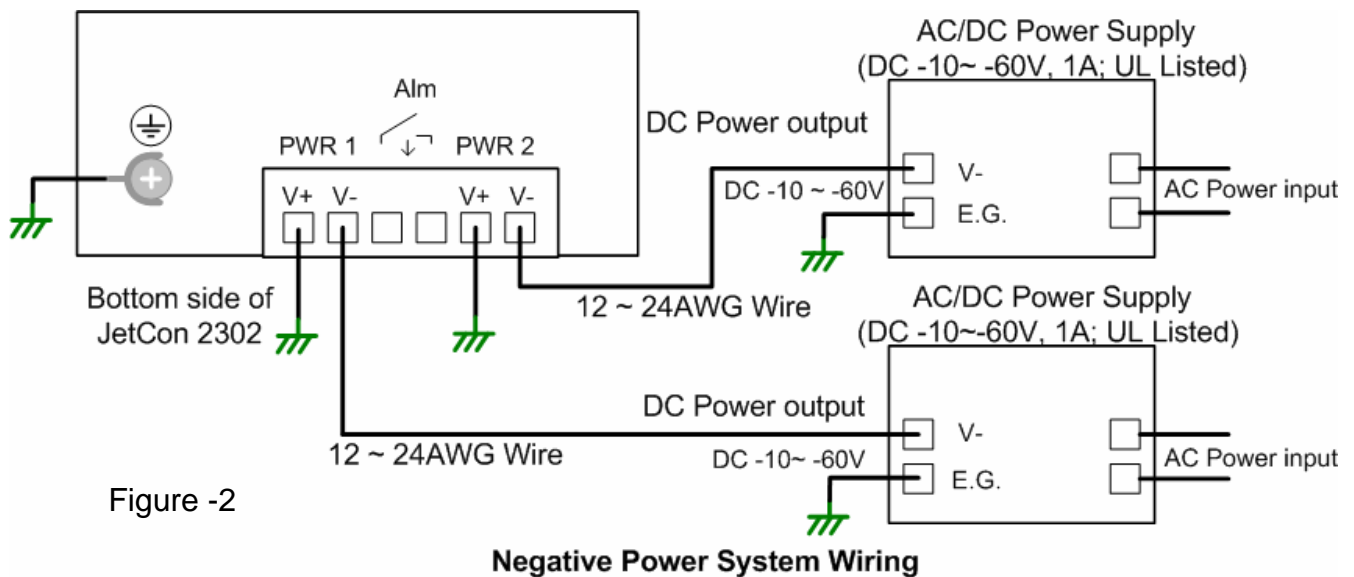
Alm

PWR 1

PWR 2

V+ V- V+ V-

AC/DC Power Supply (DC -10~ -60V, 1A; UL Listed)

DC Power output

V-

E.G.

DC -10 ~ -60V

AC Power input

Bottom side of JetCon 2302

12 ~ 24AWG Wire

AC/DC Power Supply (DC -10~-60V, 1A; UL Listed)

DC Power output

V-

E.G.

DC -10~ -60V

AC Power input

12 ~ 24AWG Wire

Figure -2

Negative Power System Wiring